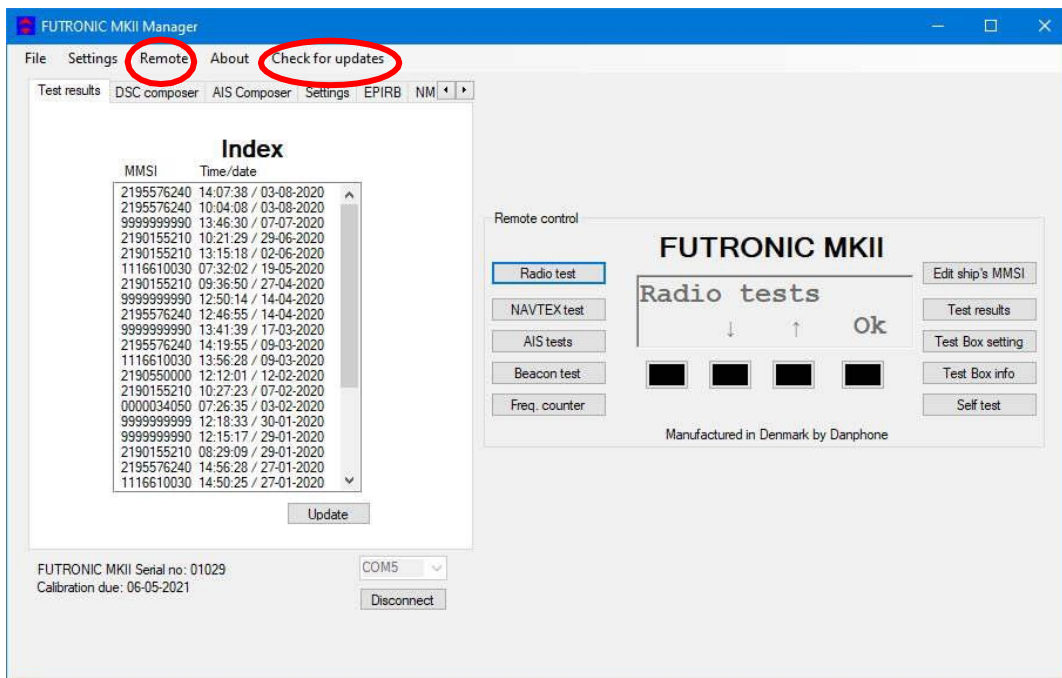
FUTRONIC MKII Manager

File Settings Remote About Check for updates

Test results DSC composer AIS Composer Settings EPIRB NM

Index

| MMSI | Time/date |
|---|---|
| 2195576240 | 14:07:38 / 03-08-2020 |
| 2195576240 | 10:04:08 / 03-08-2020 |
| 9999999990 | 13:46:30 / 07-07-2020 |
| 2190155210 | 10:21:29 / 29-06-2020 |
| 2190155210 | 13:15:18 / 02-06-2020 |
| 1116610030 | 07:32:02 / 19-05-2020 |
| 2190155210 | 09:36:50 / 27-04-2020 |
| 9999999990 | 12:50:14 / 14-04-2020 |
| 2195576240 | 12:46:55 / 14-04-2020 |
| 9999999990 | 13:41:39 / 17-03-2020 |
| 2195576240 | 14:19:55 / 09-03-2020 |
| 1116610030 | 13:56:28 / 09-03-2020 |
| 2190550000 | 12:12:01 / 12-02-2020 |
| 2190155210 | 10:27:23 / 07-02-2020 |
| 0000034050 | 07:26:35 / 03-02-2020 |
| 9999999999 | 12:18:33 / 30-01-2020 |
| 9999999990 | 12:15:17 / 29-01-2020 |
| 2190155210 | 08:29:09 / 29-01-2020 |
| 2195576240 | 14:56:28 / 27-01-2020 |
| 1116610030 | 14:50:25 / 27-01-2020 |

Update

FUTRONIC MKII Serial no: 01029
Calibration due: 06-05-2021

COM5

Disconnect

Remote control

FUTRONIC MKII

Radio test
NAVTEX test
AIS tests
Beacon test
Freq. counter

Radio tests
↓ ↑ Ok

Edit ship's MMSI
Test results
Test Box setting
Test Box info
Self test

Manufactured in Denmark by Danphone